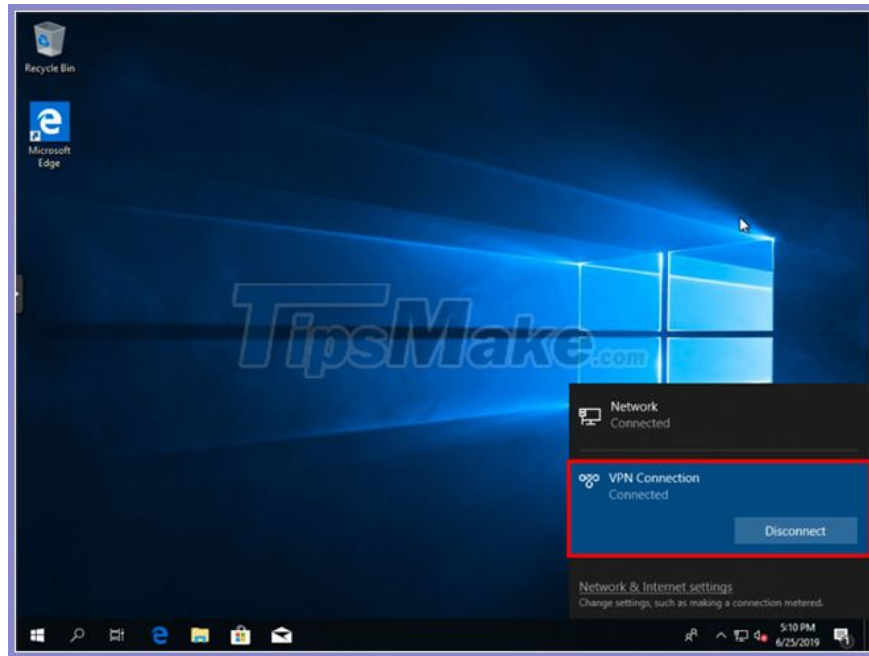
Recycle Bin

Microsoft Edge

TipsMake.com

Network
Connected

VPN Connection
Connected

Disconnect

Network & Internet settings
Change settings, such as making a connection metered.

5:10 PM
6/25/2019